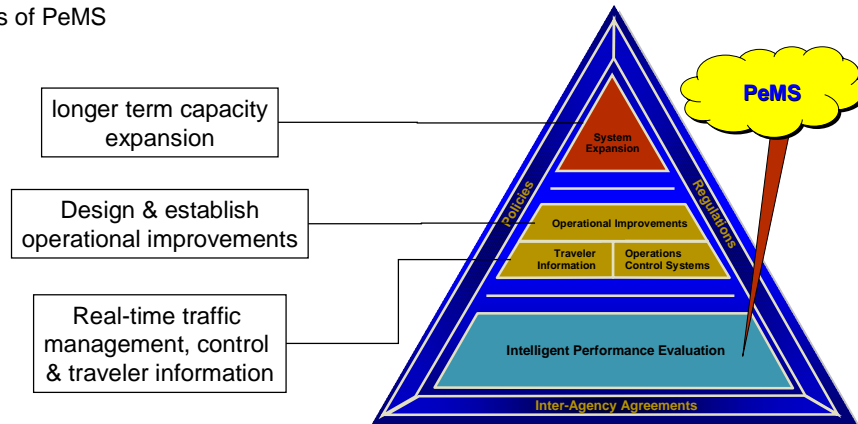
s of PeMS

longer term capacity expansion

Design & establish operational improvements

Real-time traffic management, control & traveler information

PeMS

System Expansion

Policies

Regulations

Operational Improvements

Traveler Information

Operations Control Systems

Intelligent Performance Evaluation

Inter-Agency Agreements